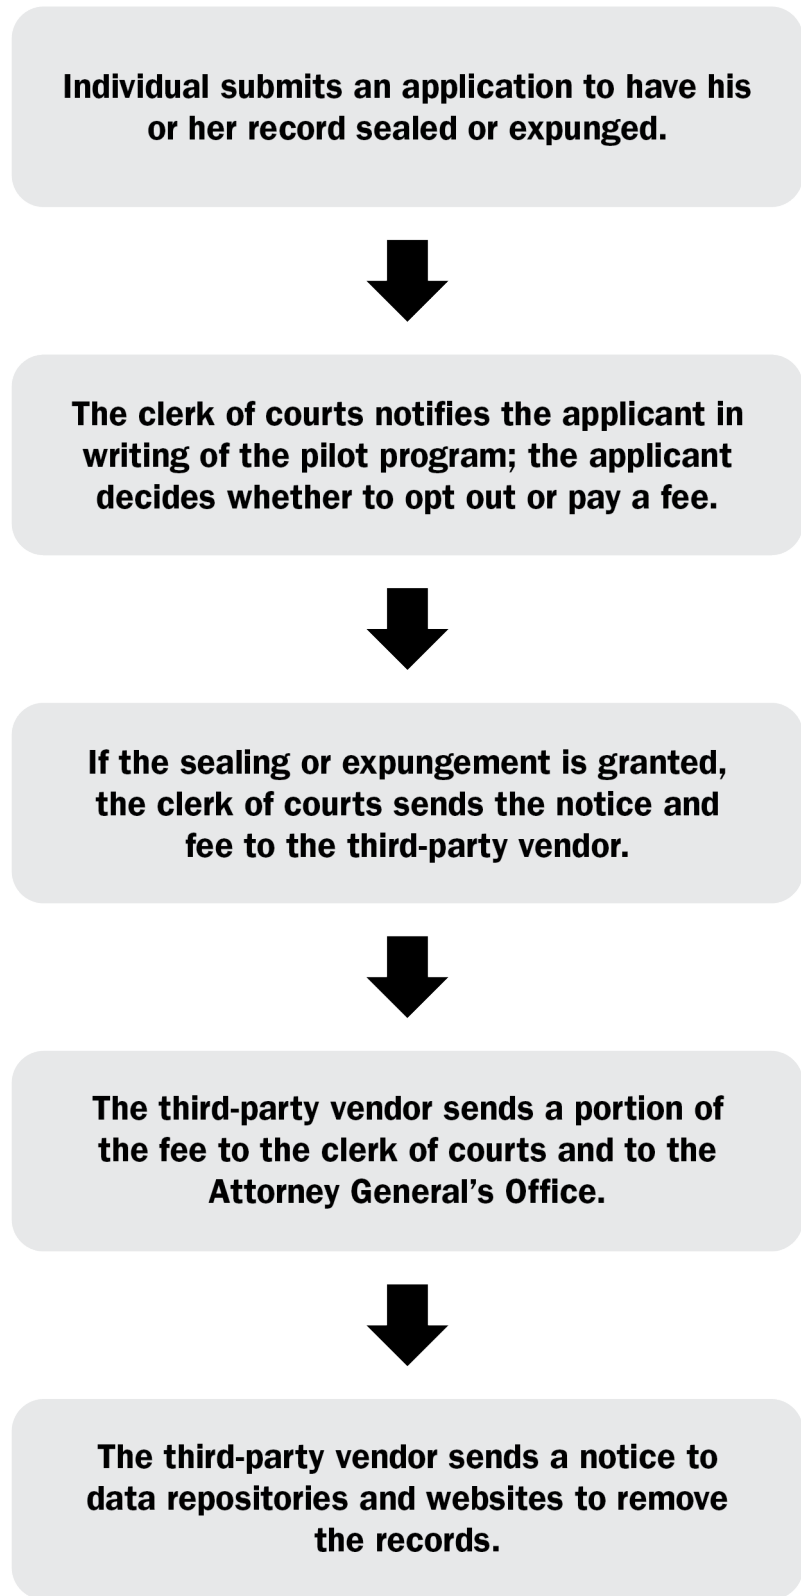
Individual submits an application to have his or her record sealed or expunged.

The clerk of courts notifies the applicant in writing of the pilot program; the applicant decides whether to opt out or pay a fee.

If the sealing or expungement is granted, the clerk of courts sends the notice and fee to the third-party vendor.

The third-party vendor sends a portion of the fee to the clerk of courts and to the Attorney General’s Office.

The third-party vendor sends a notice to data repositories and websites to remove the records.